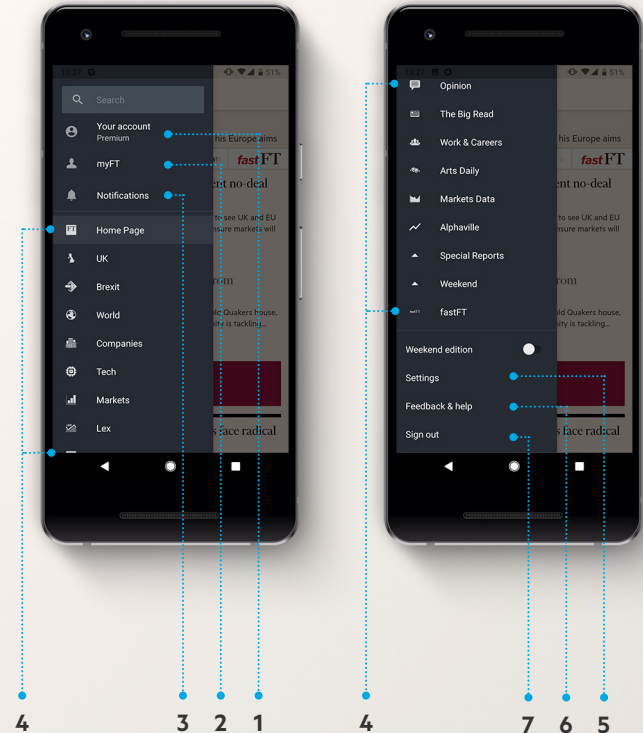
13:27 51%

Search

Your account
Premium

myFT

Notifications

Home Page

UK

Brexit

World

Companies

Tech

Markets

Lex

his Europe aims

fastFT

ent no-deal

to see UK and EU
nsure markets will

rom

ld Quakers house,
ity is tackling...

s face radical

13:27 51%

Opinion

The Big Read

Work & Careers

Arts Daily

Markets Data

Alphaville

Special Reports

Weekend

fastFT

Weekend edition

Settings

Feedback & help

Sign out

his Europe aims

fastFT

ent no-deal

to see UK and EU
nsure markets will

rom

ld Quakers house,
ity is tackling...

s face radical

4 3 2 1 4 7 6 5